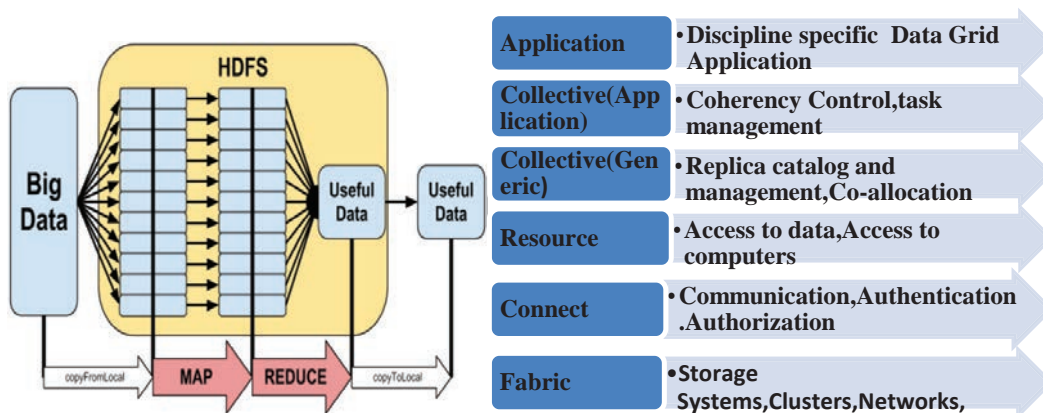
HDFS

Big Data

Useful Data

Useful Data

copyFromLocal

MAP

REDUCE

copyToLocal

Application
• Discipline specific Data Grid Application

Collective(Application)
• Coherency Control,task management

Collective(Generic)
• Replica catalog and management,Co-allocation

Resource
• Access to data,Access to computers

Connect
• Communication,Authentication .Authorization

Fabric
• Storage Systems,Clusters,Networks,